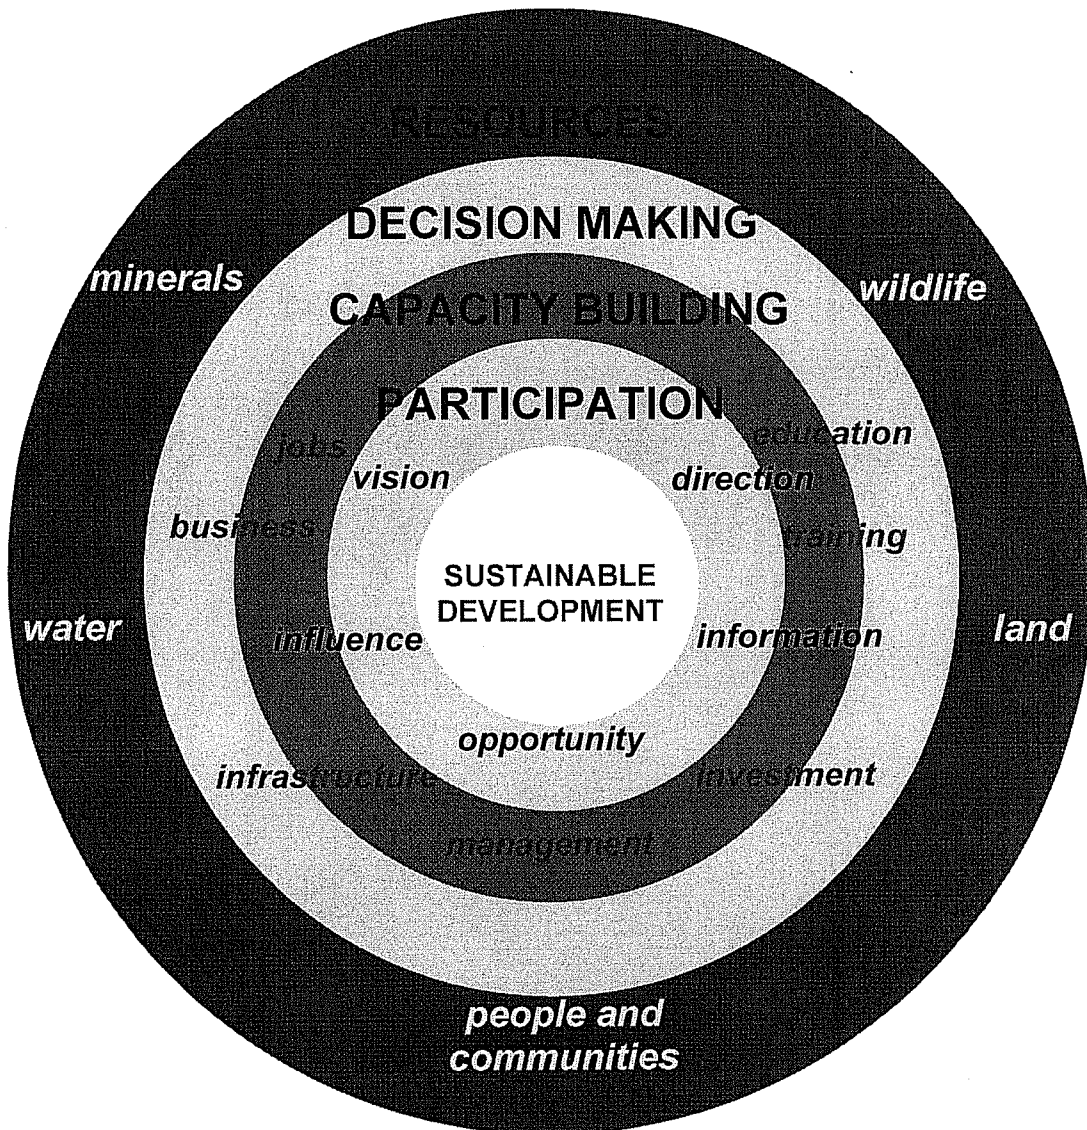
RESOURCES

DECISION MAKING

minerals

wildlife

CAPACITY BUILDING

PARTICIPATION

jobs

education

vision

direction

business

training

SUSTAINABLE DEVELOPMENT

water

influence

information

land

opportunity

infrastructure

investment

management

people and communities